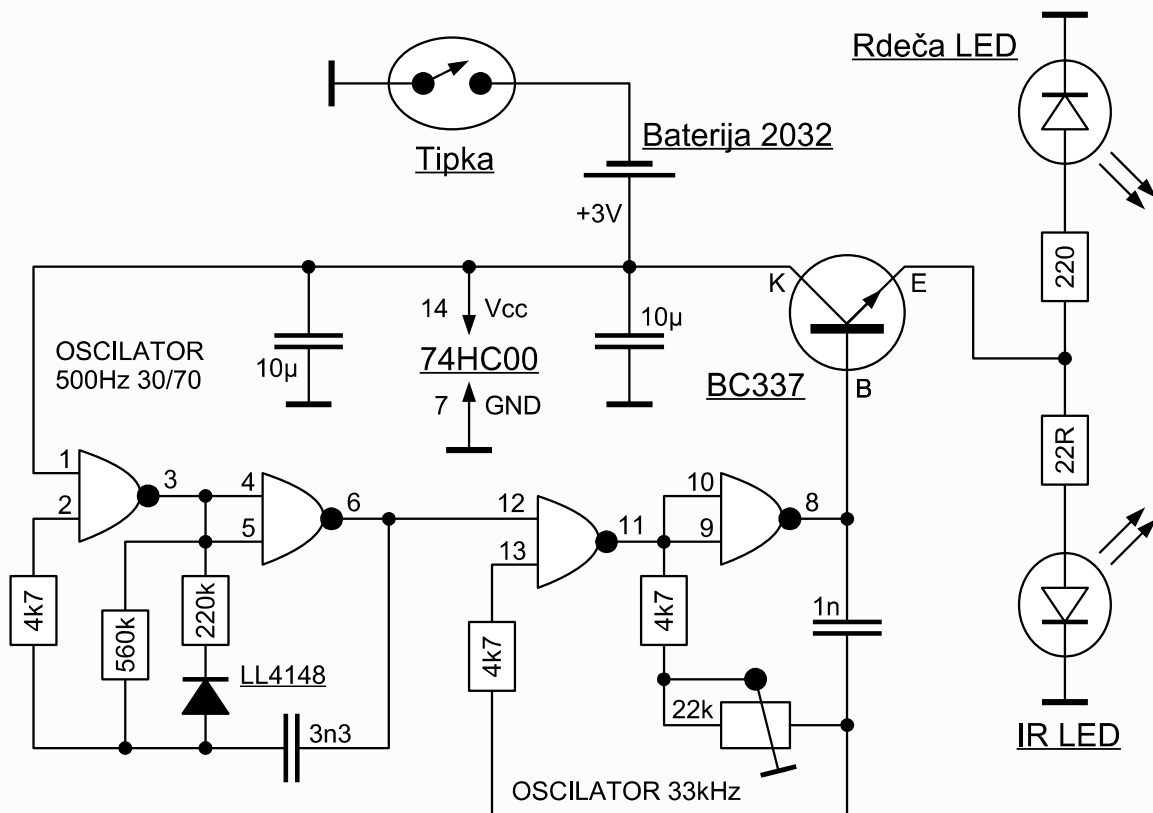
Rdeča LED

Tipka

Baterija 2032

+3V

220

K

E

14 Vcc

10µ

10µ

OSCILATOR
500Hz 30/70

74HC00

BC337

7 GND

B

22R

1

3

4

6

12

10

8

2

5

11

9

13

4k7

560k

220k

4k7

4k7

1n

LL4148

22k

3n3

OSCILATOR 33kHz

IR LED